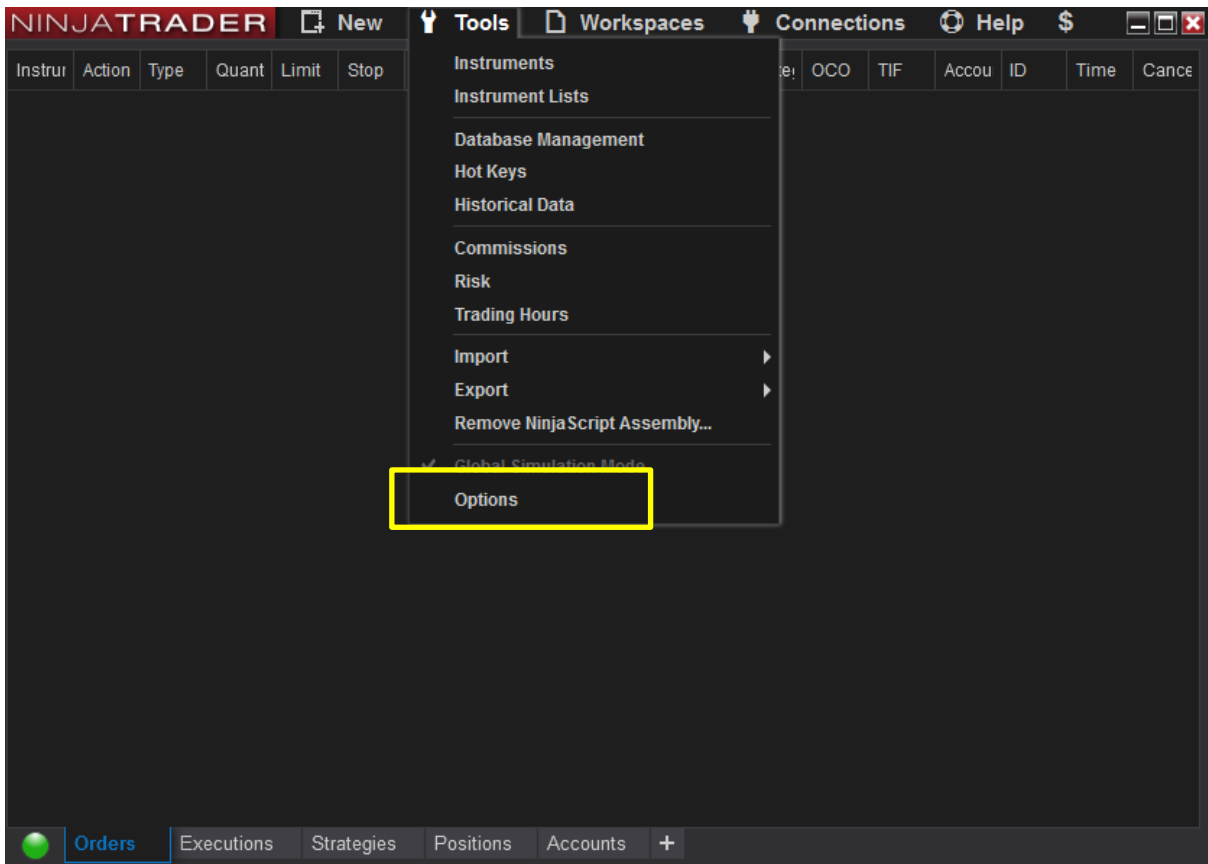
NINJATRADER New Tools Workspaces Connections Help $

Instrui Action Type Quant Limit Stop

Instruments
Instrument Lists

Database Management
Hot Keys
Historical Data

Commissions
Risk
Trading Hours

Import
Export
Remove NinjaScript Assembly...

Global Simulation Mode

Options

te OCO TIF Accou ID Time Cance

Orders Executions Strategies Positions Accounts +